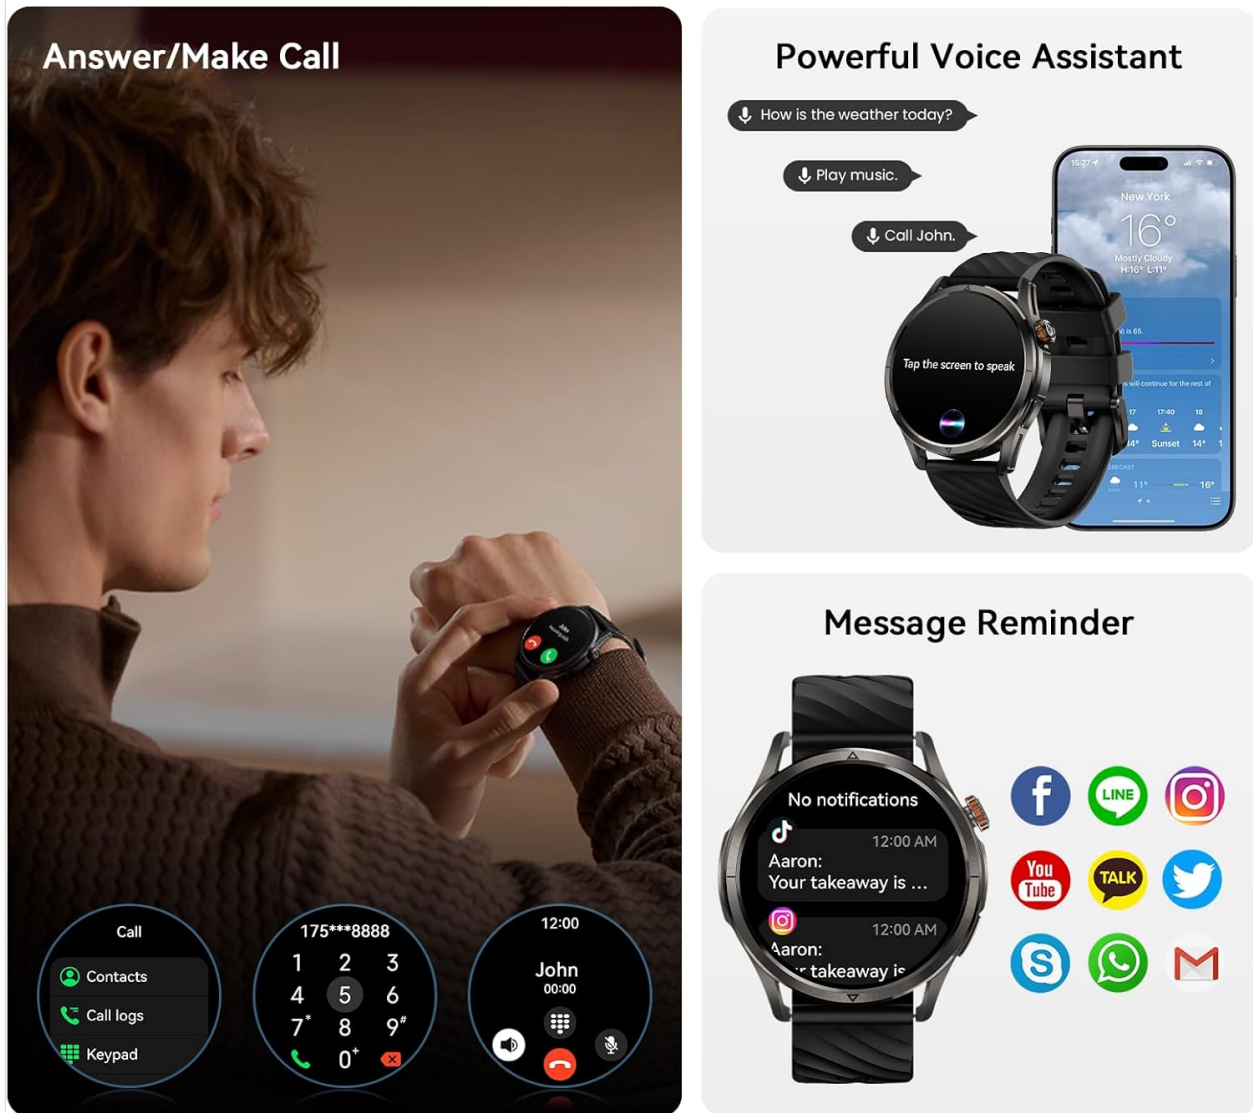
Answer/Make Call

Call
Contacts
Call logs
Keypad

175***8888
1 2 3
4 5 6
7* 8 9#
0+

12:00
John
00:00

Powerful Voice Assistant

How is the weather today?
Play music.
Call John.

Tap the screen to speak

New York
16°
Mostly Cloudy
H:16° L:11°

Message Reminder

No notifications
12:00 AM
Aaron:
Your takeaway is ...
12:00 AM
Aaron:
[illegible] takeaway is

LINE
You Tube
TALK